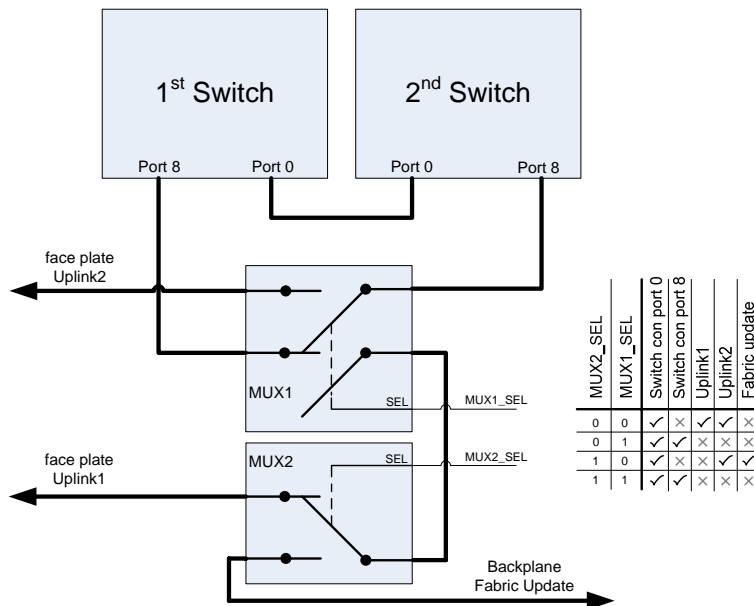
$1^{st}$ Switch

$2^{nd}$ Switch

Port 8
Port 0
Port 0
Port 8

face plate
Uplink2

MUX1
SEL
MUX1_SEL

face plate
Uplink1

MUX2
SEL
MUX2_SEL

Backplane
Fabric Update

| MUX2_SEL | MUX1_SEL | Switch con port 0 | Switch con port 8 | Uplink1 | Uplink2 | Fabric update |
|---|---|---|---|---|---|---|
| 0 | 0 | ✓ | × | ✓ | ✓ | × |
| 0 | 1 | ✓ | ✓ | × | × | × |
| 1 | 0 | ✓ | × | × | ✓ | ✓ |
| 1 | 1 | ✓ | ✓ | × | × | × |